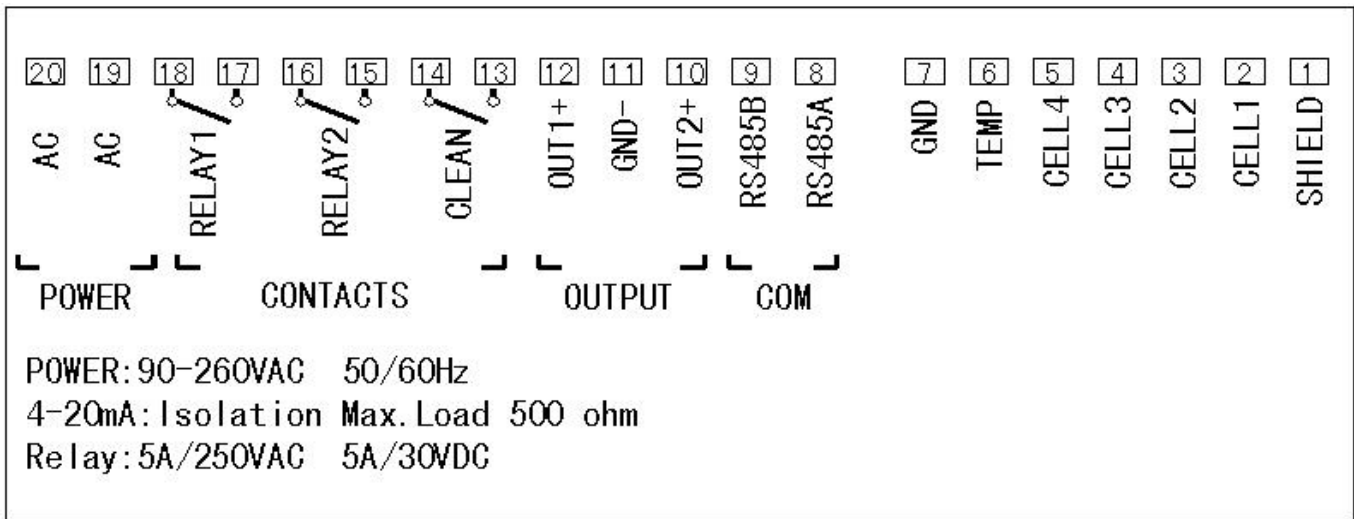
20 19 18 17 16 15 14 13 12 11 10 9 8 7 6 5 4 3 2 1

AC AC RELAY1 RELAY2 CLEAN OUT1+ GND- OUT2+ RS485B RS485A GND TEMP CELL4 CELL3 CELL2 CELL1 SHIELD

POWER CONTACTS OUTPUT COM

POWER:90-260VAC 50/60Hz
4-20mA:Isolation Max.Load 500 ohm
Relay:5A/250VAC 5A/30VDC